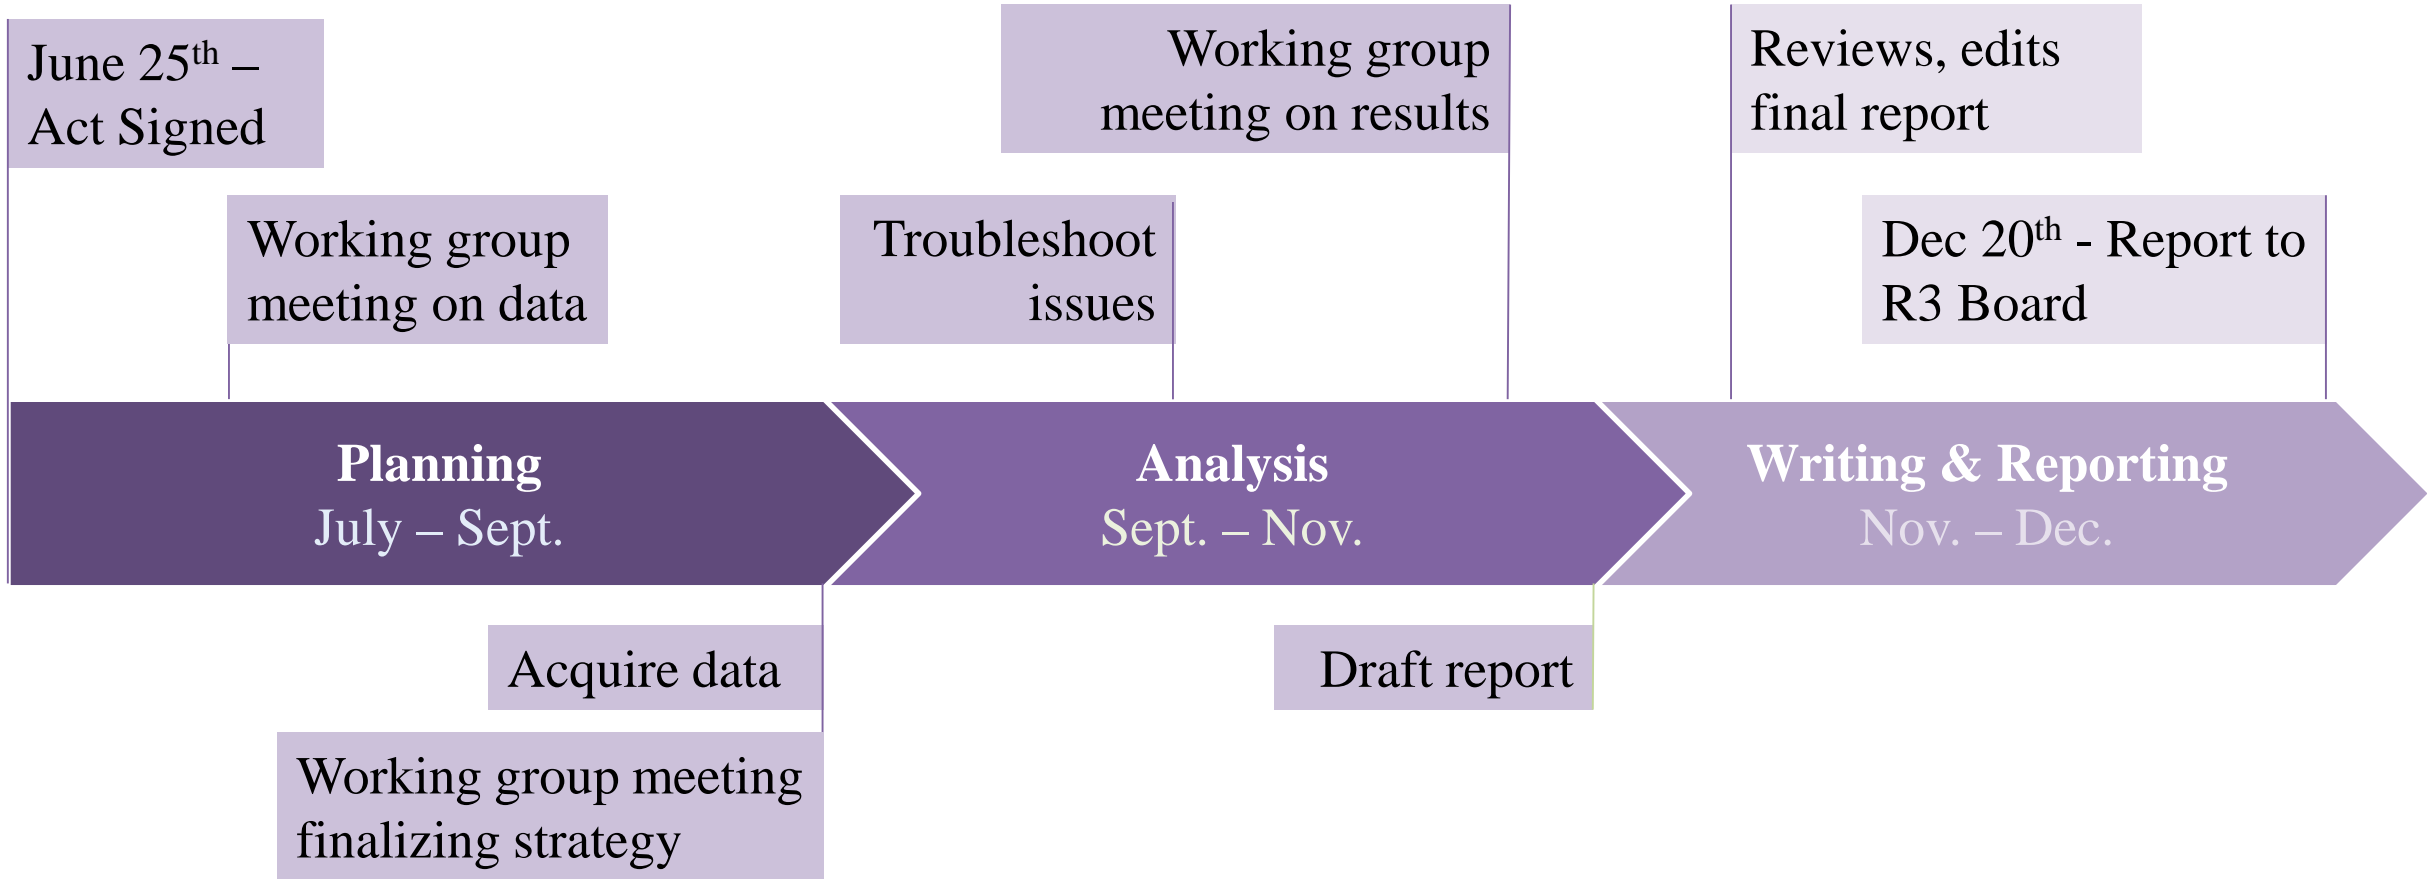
June 25$^{th}$ – Act Signed

Working group meeting on results

Reviews, edits final report

Working group meeting on data

Troubleshoot issues

Dec 20$^{th}$ - Report to R3 Board

Planning
July – Sept.

Analysis
Sept. – Nov.

Writing & Reporting
Nov. – Dec.

Acquire data

Draft report

Working group meeting finalizing strategy